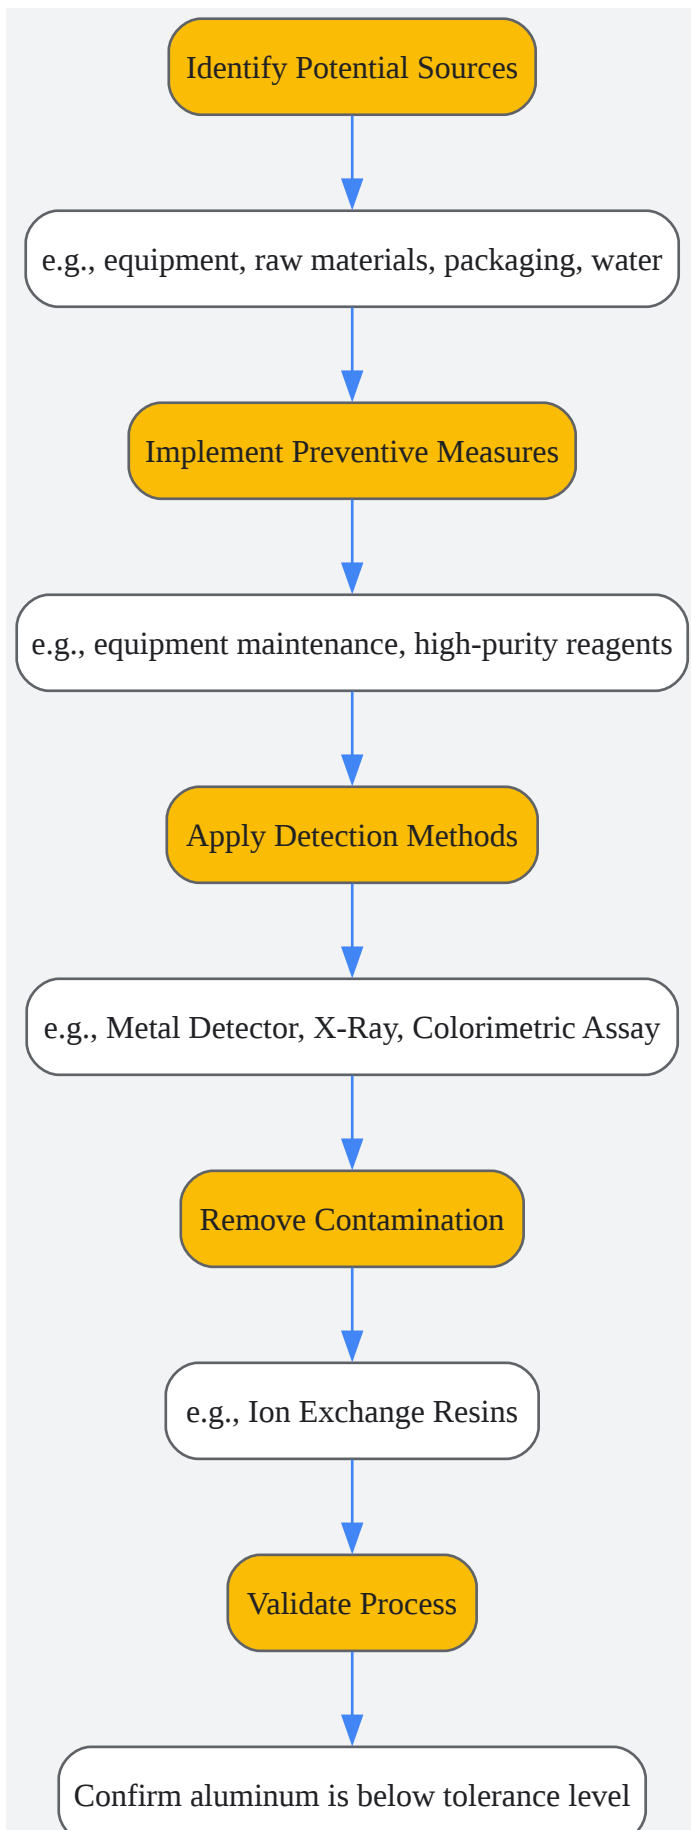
Identify Potential Sources

e.g., equipment, raw materials, packaging, water

Implement Preventive Measures

e.g., equipment maintenance, high-purity reagents

Apply Detection Methods

e.g., Metal Detector, X-Ray, Colorimetric Assay

Remove Contamination

e.g., Ion Exchange Resins

Validate Process

Confirm aluminum is below tolerance level